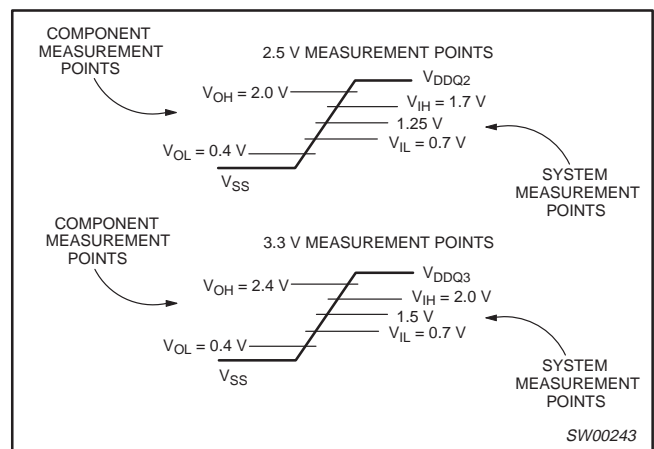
COMPONENT MEASUREMENT POINTS

2.5 V MEASUREMENT POINTS

$V_{DDQ2}$

$V_{OH}$ = 2.0 V

$V_{IH}$ = 1.7 V

1.25 V

$V_{IL}$ = 0.7 V

$V_{OL}$ = 0.4 V

$V_{SS}$

SYSTEM MEASUREMENT POINTS

COMPONENT MEASUREMENT POINTS

3.3 V MEASUREMENT POINTS

$V_{DDQ3}$

$V_{OH}$ = 2.4 V

$V_{IH}$ = 2.0 V

1.5 V

$V_{IL}$ = 0.7 V

$V_{OL}$ = 0.4 V

$V_{SS}$

SYSTEM MEASUREMENT POINTS

SW00243